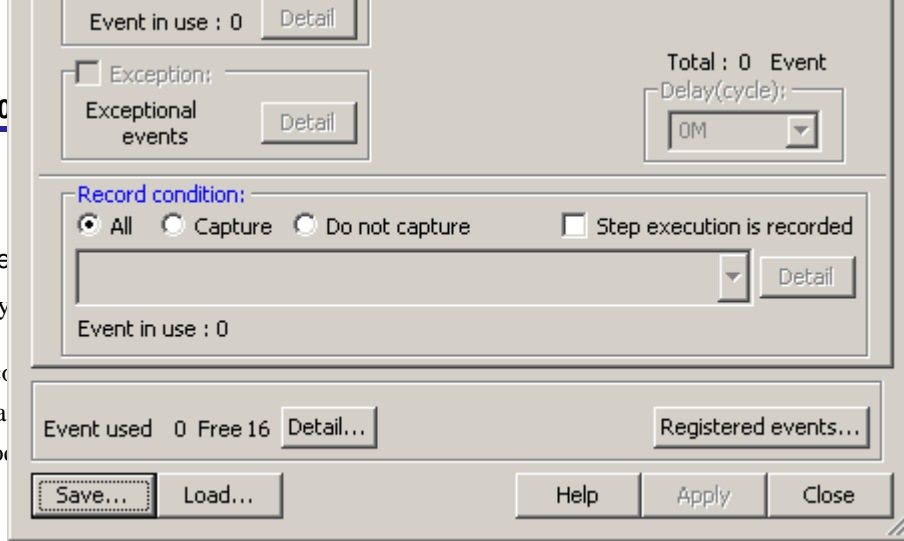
Event in use : 0 Detail

Exception:

Exceptional events Detail

Total : 0 Event

Delay(cycle):

0M

Record condition:

All Capture Do not capture

Step execution is recorded

Detail

Event in use : 0

Event used 0 Free 16 Detail...

Registered events...

Save... Load... Help Apply Close